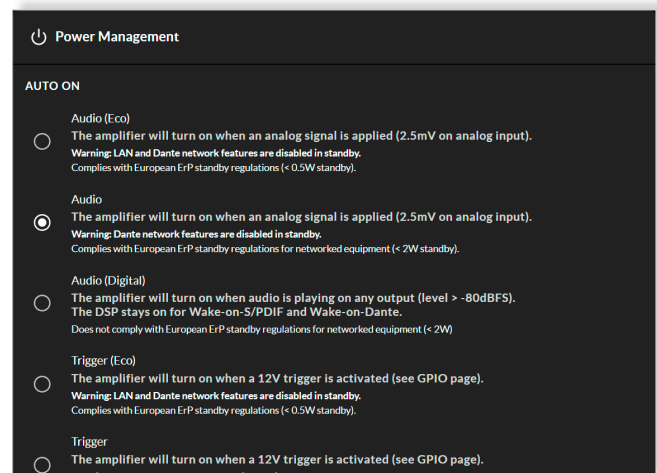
Power Management

AUTO ON

Audio (Eco)
The amplifier will turn on when an analog signal is applied (2.5mV on analog input).
Warning: LAN and Dante network features are disabled in standby.
Complies with European ErP standby regulations (< 0.5W standby).

Audio
The amplifier will turn on when an analog signal is applied (2.5mV on analog input).
Warning: Dante network features are disabled in standby.
Complies with European ErP standby regulations for networked equipment (< 2W standby).

Audio (Digital)
The amplifier will turn on when audio is playing on any output (level > -80dBFS).
The DSP stays on for Wake-on-S/PDIF and Wake-on-Dante.
Does not comply with European ErP standby regulations for networked equipment (< 2W)

Trigger (Eco)
The amplifier will turn on when a 12V trigger is activated (see GPIO page).
Warning: LAN and Dante network features are disabled in standby.
Complies with European ErP standby regulations (< 0.5W standby).

Trigger
The amplifier will turn on when a 12V trigger is activated (see GPIO page).